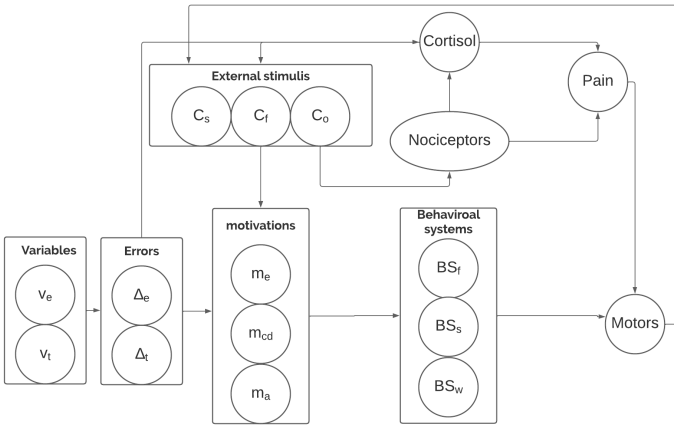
Cortisol

External stimulis

$C_s$ $C_f$ $C_o$

Pain

Nociceptors

Variables

$v_e$

$v_t$

Errors

$\Delta_e$

$\Delta_t$

motivations

$m_e$

$m_{cd}$

$m_a$

Behaviroal systems

$BS_f$

$BS_s$

$BS_w$

Motors